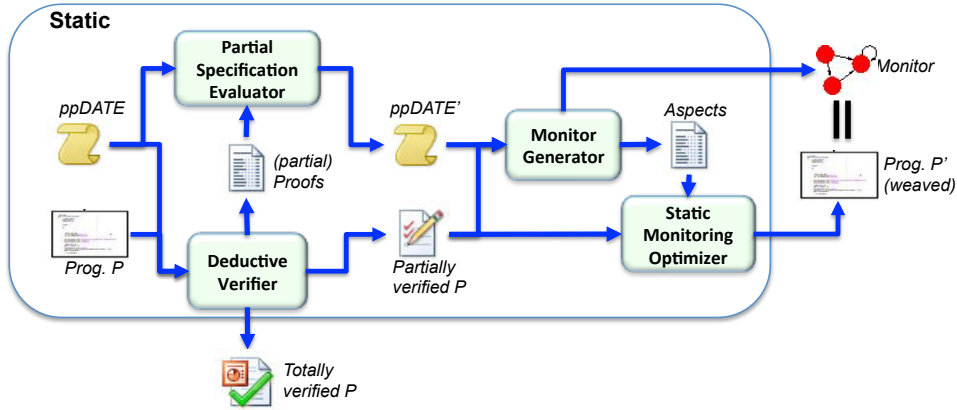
Static

Partial Specification Evaluator

ppDATE

(partial) Proofs

ppDATE'

Monitor Generator

Aspects

Monitor

Prog. P

Deductive Verifier

Partially verified P

Static Monitoring Optimizer

Prog. P' (weaved)

Totally verified P